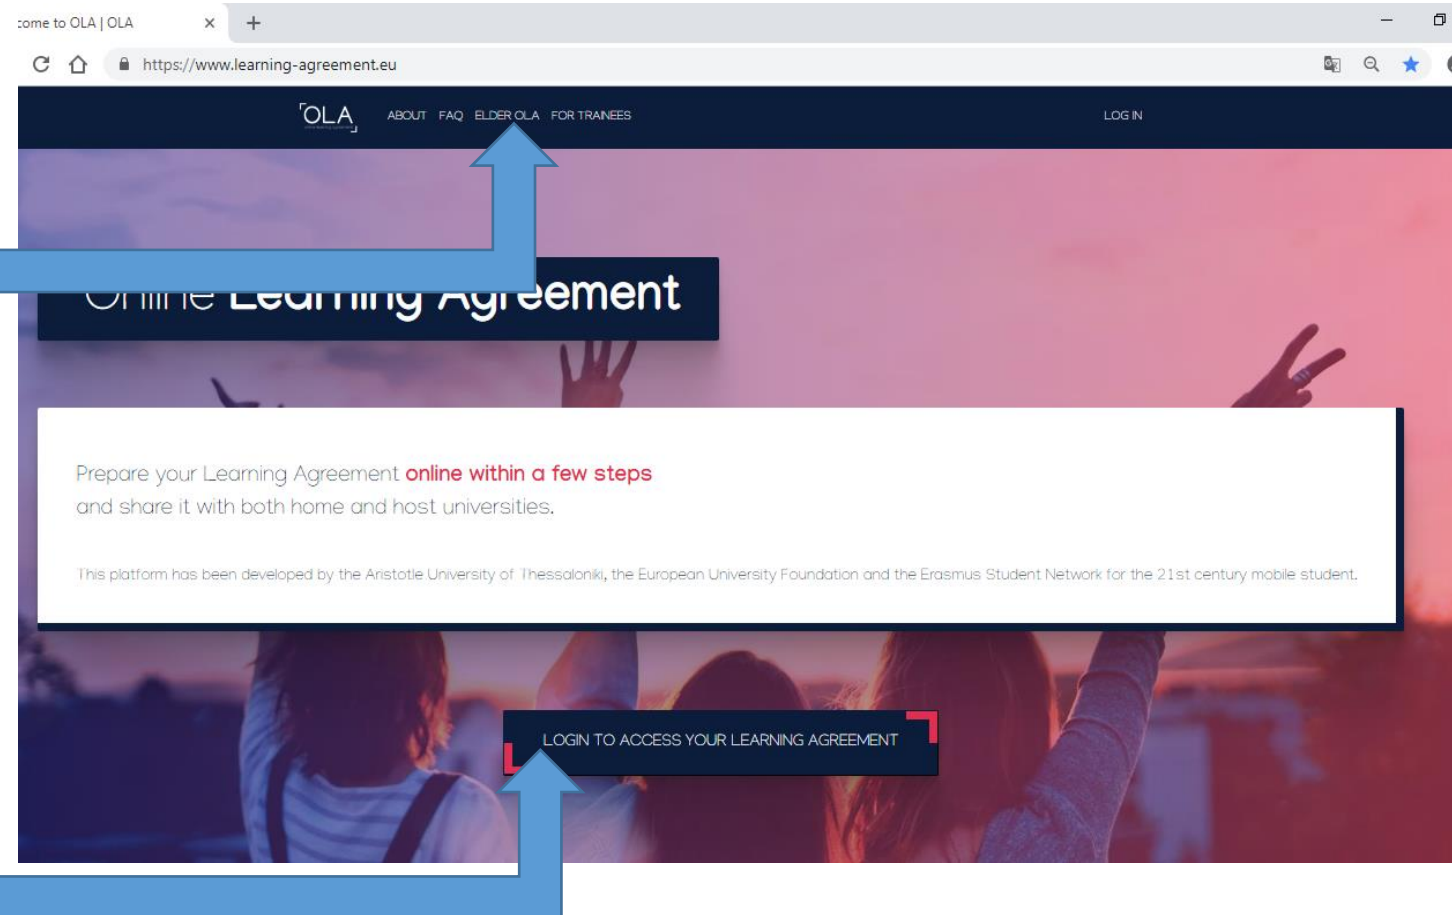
come to OLA | OLA ×

https://www.learning-agreement.eu

OLA ABOUT FAQ ELDER OLA FOR TRAINEES LOG IN

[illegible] Learning Agreement

Prepare your Learning Agreement online within a few steps and share it with both home and host universities.

This platform has been developed by the Aristotle University of Thessaloniki, the European University Foundation and the Erasmus Student Network for the 21st century mobile student.

LOGIN TO ACCESS YOUR LEARNING AGREEMENT